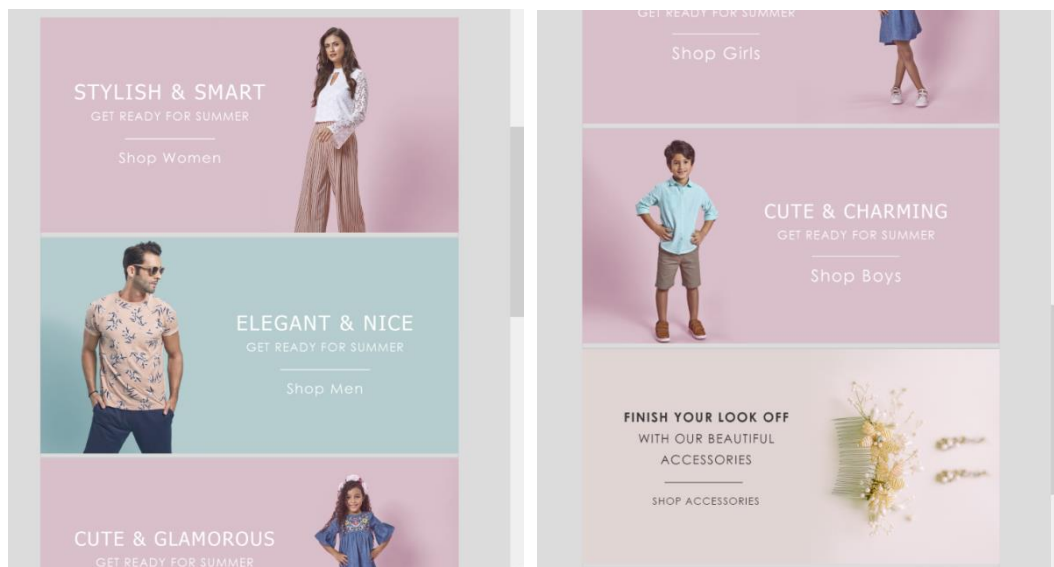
STYLISH & SMART
GET READY FOR SUMMER
Shop Women

ELEGANT & NICE
GET READY FOR SUMMER
Shop Men

CUTE & GLAMOROUS
GET READY FOR SUMMER

GET READY FOR SUMMER
Shop Girls

CUTE & CHARMING
GET READY FOR SUMMER
Shop Boys

FINISH YOUR LOOK OFF
WITH OUR BEAUTIFUL
ACCESSORIES
SHOP ACCESSORIES